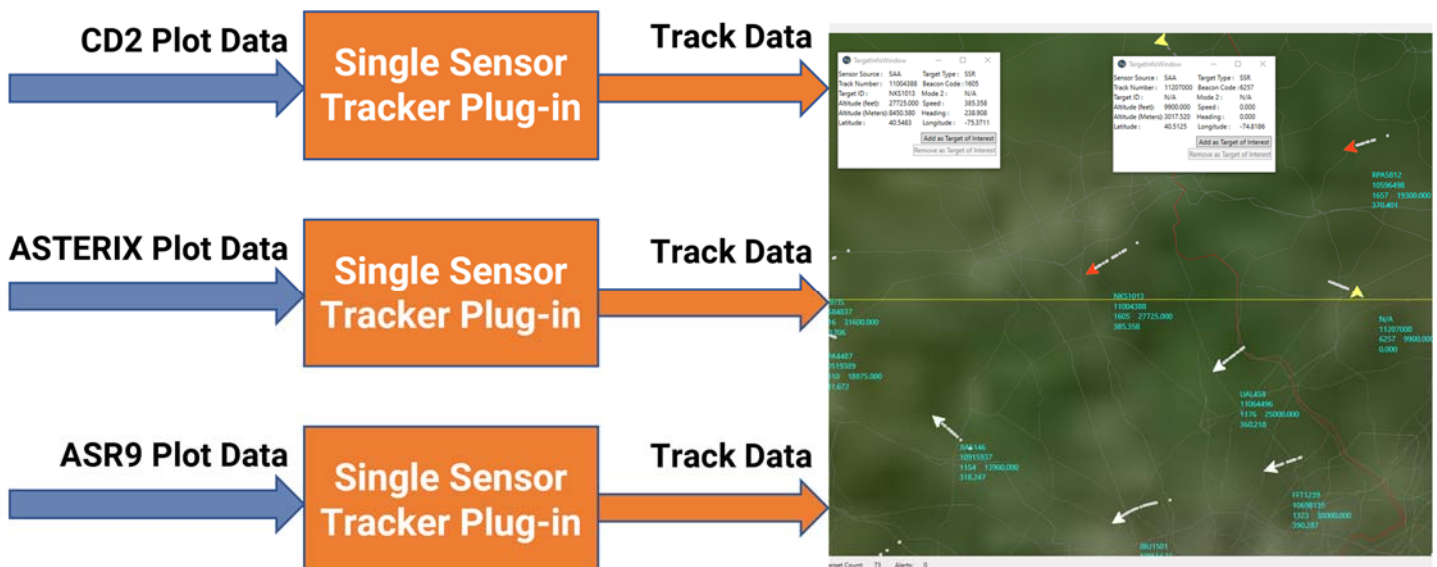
CD2 Plot Data

Single Sensor Tracker Plug-in

Track Data

ASTERIX Plot Data

Single Sensor Tracker Plug-in

Track Data

ASR9 Plot Data

Single Sensor Tracker Plug-in

Track Data

TargetInfoWindow

| Sensor Source : | SAA | Target Type : | SSR |
|---|---|---|---|
| Track Number : | 11004388 | Beacon Code : | 1605 |
| Target ID : | NKS1013 | Mode 2 : | N/A |
| Altitude (feet): | 27725.000 | Speed : | 385.358 |
| Altitude (Meters): | 8450.580 | Heading : | 238.908 |
| Latitude : | 40.5483 | Longitude : | -75.3711 |

Add as Target of Interest

Remove as Target of Interest

TargetInfoWindow

| Sensor Source : | SAA | Target Type : | SSR |
|---|---|---|---|
| Track Number : | 11207000 | Beacon Code : | 6257 |
| Target ID : | N/A | Mode 2 : | N/A |
| Altitude (feet): | 9900.000 | Speed : | 0.000 |
| Altitude (Meters): | 3017.520 | Heading : | 0.000 |
| Latitude : | 40.5125 | Longitude : | -74.8186 |

Add as Target of Interest

Remove as Target of Interest

RPA5812
10596498
1657 19300.000
370.401

NKS1013
11004388
1605 27725.000
385.358

N/A
11207000
6257 9900.000
0.000

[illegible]
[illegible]
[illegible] 31600.000
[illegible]

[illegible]
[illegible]
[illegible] 18875.000
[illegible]

UAL458
11064496
1176 25000.000
360.218

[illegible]
10915937
1154 12900.000
318.247

FFT1239
10698130
1323 30000.000
390.287

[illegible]

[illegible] Count: 73 Alerts: 0